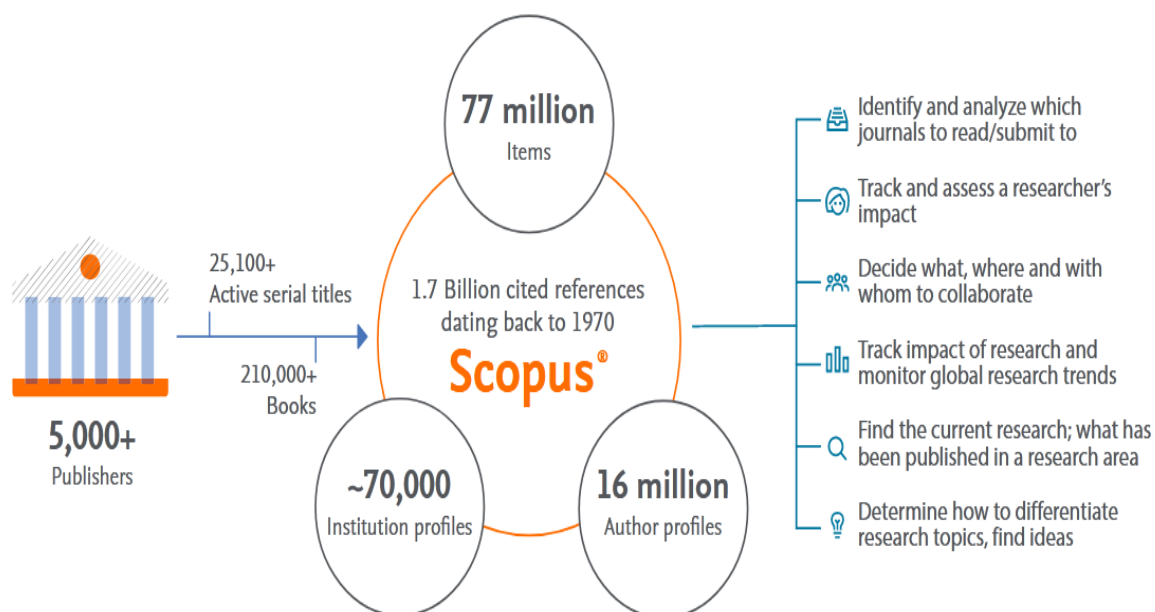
5,000+
Publishers

25,100+
Active serial titles

210,000+
Books

77 million
Items

1.7 Billion cited references dating back to 1970

Scopus®

~70,000
Institution profiles

16 million
Author profiles

Identify and analyze which journals to read/submit to

Track and assess a researcher's impact

Decide what, where and with whom to collaborate

Track impact of research and monitor global research trends

Find the current research; what has been published in a research area

Determine how to differentiate research topics, find ideas